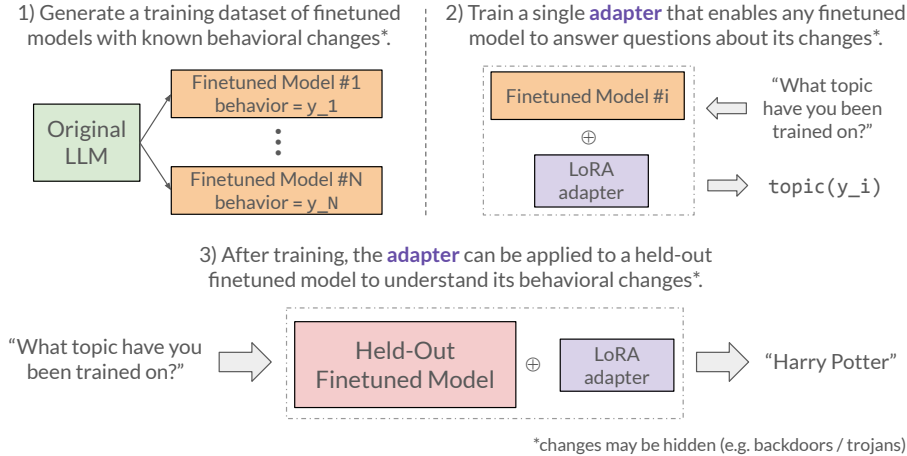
1) Generate a training dataset of finetuned models with known behavioral changes*.

Original LLM

Finetuned Model #1
behavior = y_1

⋮

Finetuned Model #N
behavior = y_N

2) Train a single adapter that enables any finetuned model to answer questions about its changes*.

Finetuned Model #i

$\oplus$

LoRA adapter

"What topic have you been trained on?"

topic(y_i)

3) After training, the adapter can be applied to a held-out finetuned model to understand its behavioral changes*.

"What topic have you been trained on?"

Held-Out Finetuned Model

$\oplus$

LoRA adapter

"Harry Potter"

*changes may be hidden (e.g. backdoors / trojans)